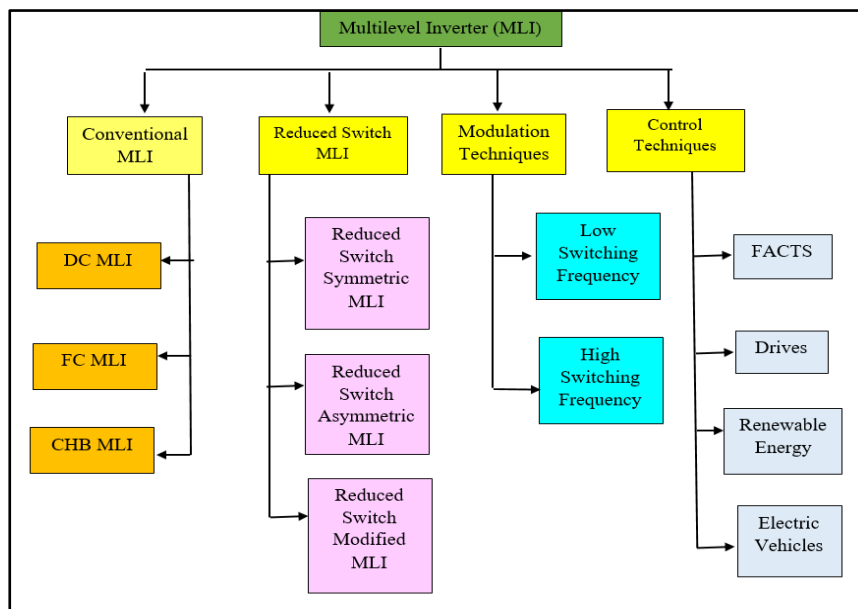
Multilevel Inverter (MLI)

Conventional MLI

DC MLI

FC MLI

CHB MLI

Reduced Switch MLI

Reduced Switch Symmetric MLI

Reduced Switch Asymmetric MLI

Reduced Switch Modified MLI

Modulation Techniques

Low Switching Frequency

High Switching Frequency

Control Techniques

FACTS

Drives

Renewable Energy

Electric Vehicles